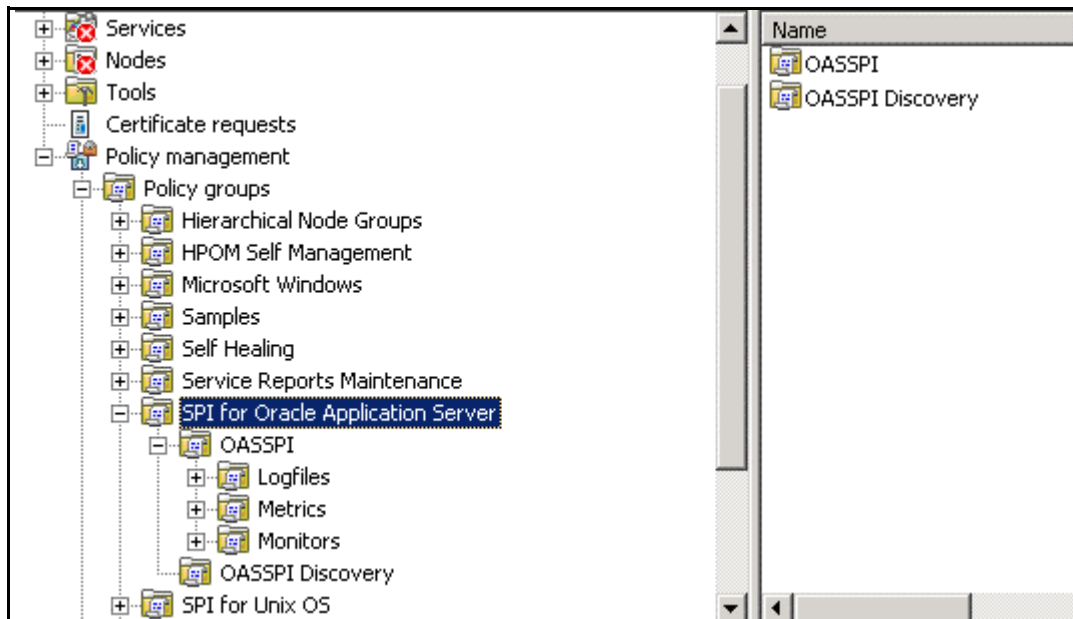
Services
Nodes
Tools
Certificate requests
Policy management
Policy groups
Hierarchical Node Groups
HPOM Self Management
Microsoft Windows
Samples
Self Healing
Service Reports Maintenance
SPI for Oracle Application Server
OASSPI
Logfiles
Metrics
Monitors
OASSPI Discovery
SPI for Unix OS

Name
OASSPI
OASSPI Discovery